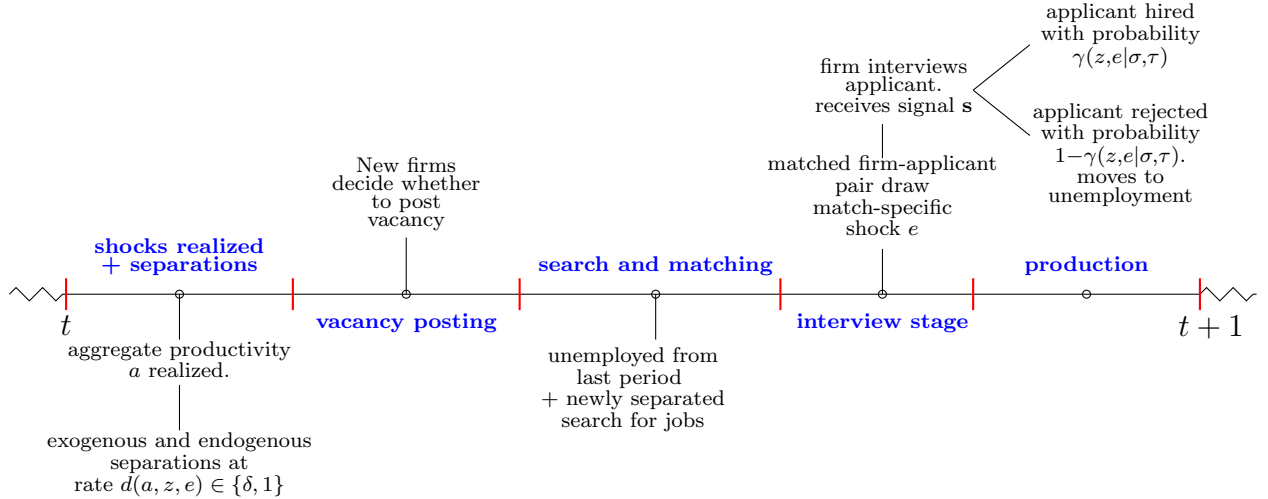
shocks realized + separations

$t$

aggregate productivity $a$ realized.

exogenous and endogenous separations at rate $d(a,z,e) \in \{\delta, 1\}$

New firms decide whether to post vacancy

vacancy posting

search and matching

unemployed from last period + newly separated search for jobs

matched firm-applicant pair draw match-specific shock $e$

firm interviews applicant. receives signal $\mathbf{s}$

applicant hired with probability $\gamma(z,e|\sigma,\tau)$

applicant rejected with probability $1-\gamma(z,e|\sigma,\tau)$. moves to unemployment

interview stage

production

$t+1$